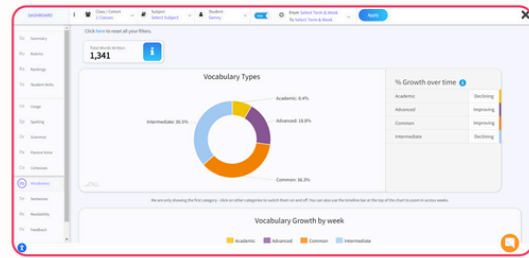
DASHBOARD

Class / Cohort
1 Classes

Subject
Select Subject

Student
Sammy

Reset Select Term & Week
To Select Term & Week

Apply

Su Summary

Ru Rubrics

Ra Rankings

Ts Student Skills

Us Usage

Sp Spelling

Se Sentences

Pa Passive Voice

Co Cohesion

Vo Vocabulary

Se Sentences

Re Readability

Fe Feedback

Click here to reset all your filters.

Total Words Written
1,341

Vocabulary Types

Academic: 8.4%

Advanced: 19.0%

Intermediate: 36.5%

Common: 36.2%

% Growth over time

| Academic | Declining |
|---|---|
| Advanced | Improving |
| Common | Improving |
| Intermediate | Declining |

We are only showing the first category - click on other categories to switch them on and off. You can also use the timeline bar at the top of the chart to zoom in across weeks.

Vocabulary Growth by week

Academic Advanced Common Intermediate